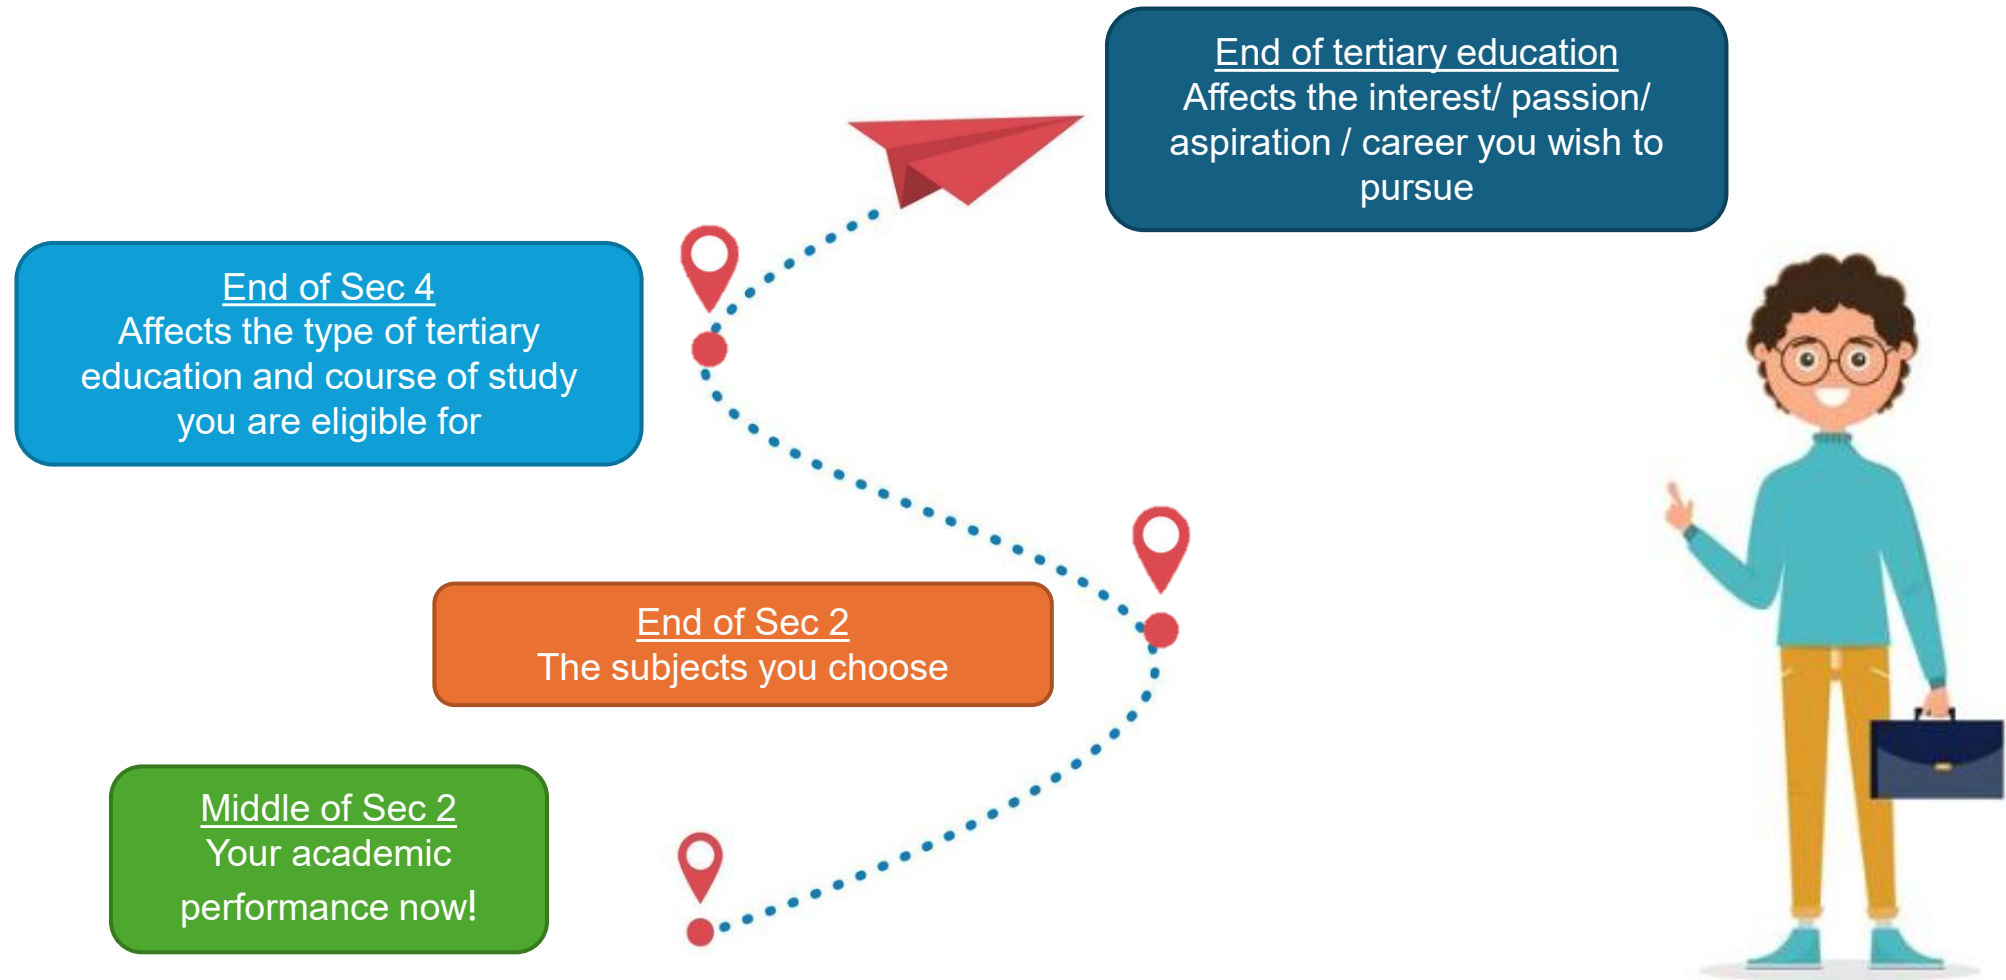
End of tertiary education
Affects the interest/ passion/ aspiration / career you wish to pursue

End of Sec 4
Affects the type of tertiary education and course of study you are eligible for

End of Sec 2
The subjects you choose

Middle of Sec 2
Your academic performance now!